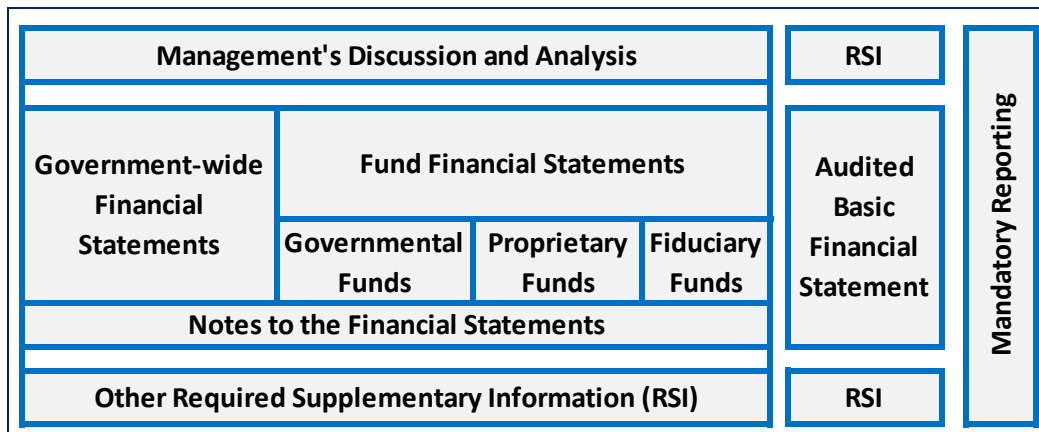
Management's Discussion and Analysis

RSI

Government-wide Financial Statements

Fund Financial Statements

Governmental Funds

Proprietary Funds

Fiduciary Funds

Audited Basic Financial Statement

Notes to the Financial Statements

Other Required Supplementary Information (RSI)

RSI

Mandatory Reporting